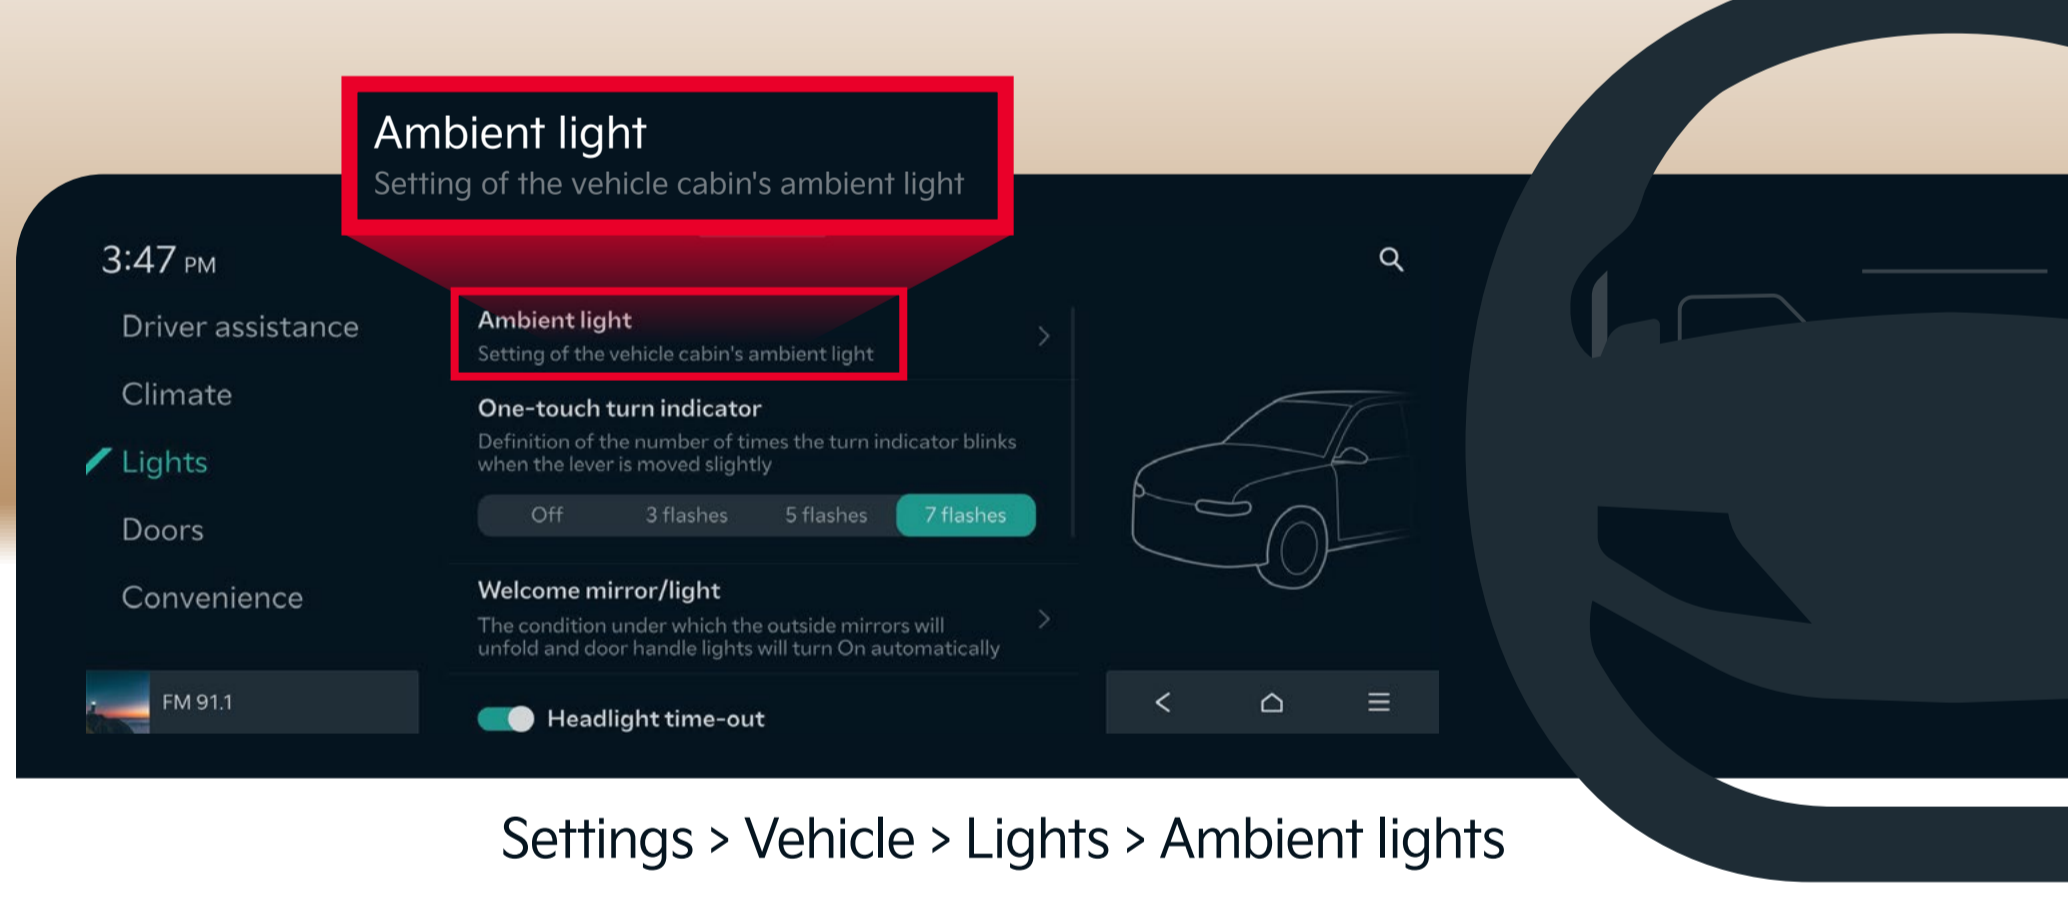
Ambient light
Setting of the vehicle cabin's ambient light

3:47 PM

Driver assistance

Climate

Lights

Doors

Convenience

FM 91.1

Ambient light
Setting of the vehicle cabin's ambient light

One-touch turn indicator
Definition of the number of times the turn indicator blinks when the lever is moved slightly

Off | 3 flashes | 5 flashes | 7 flashes

Welcome mirror/light
The condition under which the outside mirrors will unfold and door handle lights will turn On automatically

Headlight time-out

Settings > Vehicle > Lights > Ambient lights